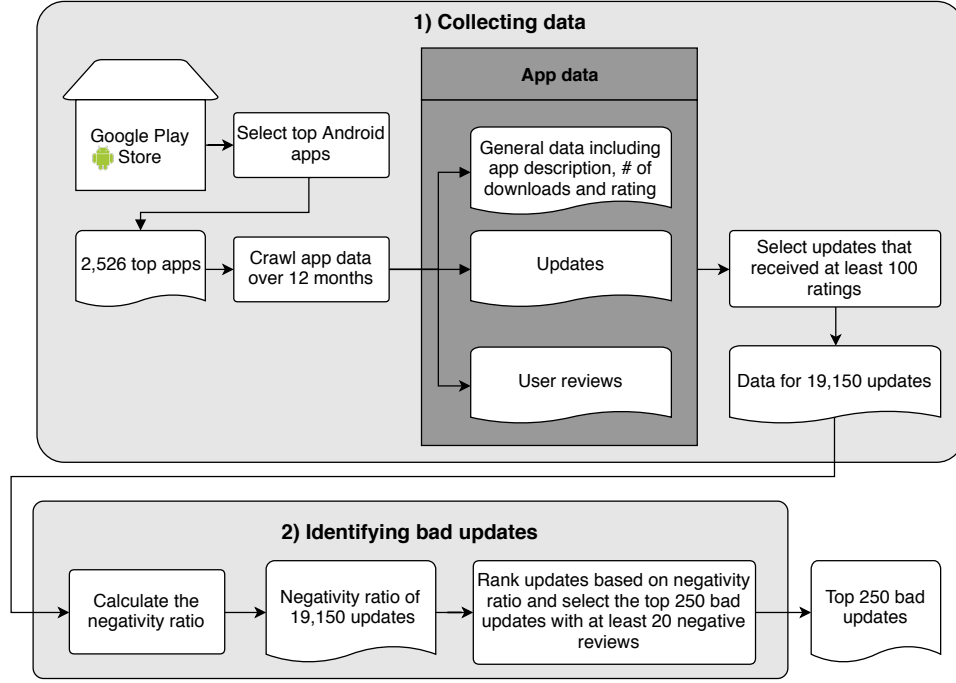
1) Collecting data

Google Play Store

Select top Android apps

2,526 top apps

Crawl app data over 12 months

App data

General data including app description, # of downloads and rating

Updates

User reviews

Select updates that received at least 100 ratings

Data for 19,150 updates

2) Identifying bad updates

Calculate the negativity ratio

Negativity ratio of 19,150 updates

Rank updates based on negativity ratio and select the top 250 bad updates with at least 20 negative reviews

Top 250 bad updates